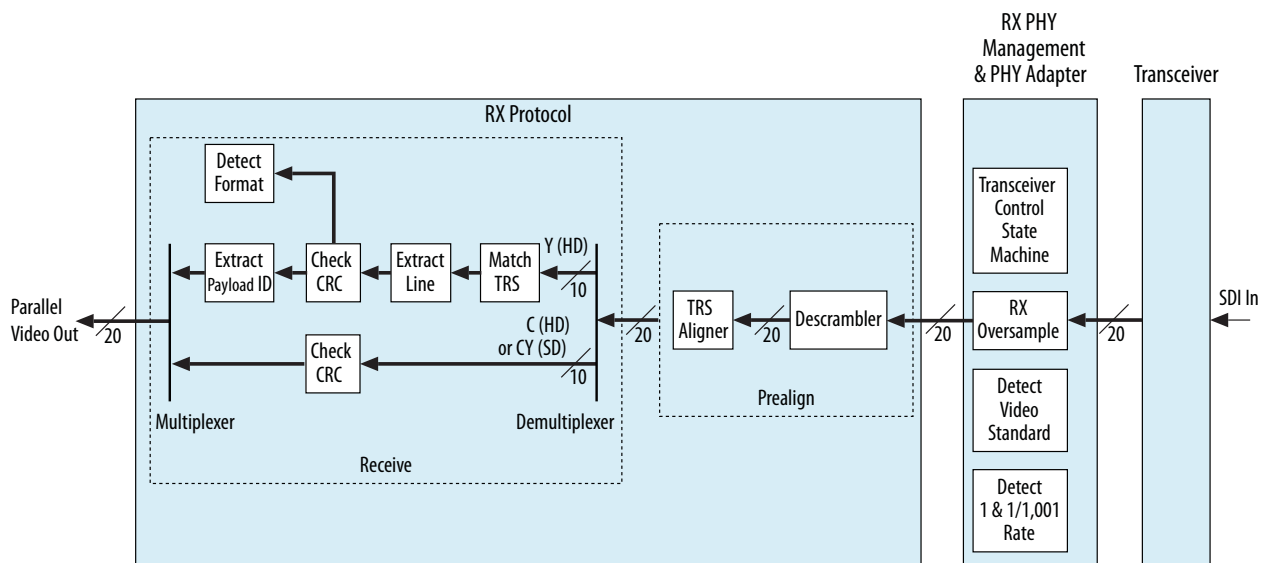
RX PHY Management & PHY Adapter

Transceiver

RX Protocol

Detect Format

Extract Payload ID

Check CRC

Extract Line

Match TRS

Y (HD)

10

Transceiver Control State Machine

Parallel Video Out

20

TRS Aligner

20

Descrambler

20

RX Oversample

20

SDI In

C (HD) or CY (SD)

20

Check CRC

10

Prealign

Detect Video Standard

Multiplexer

Demultiplexer

Receive

Detect 1 & 1/1,001 Rate